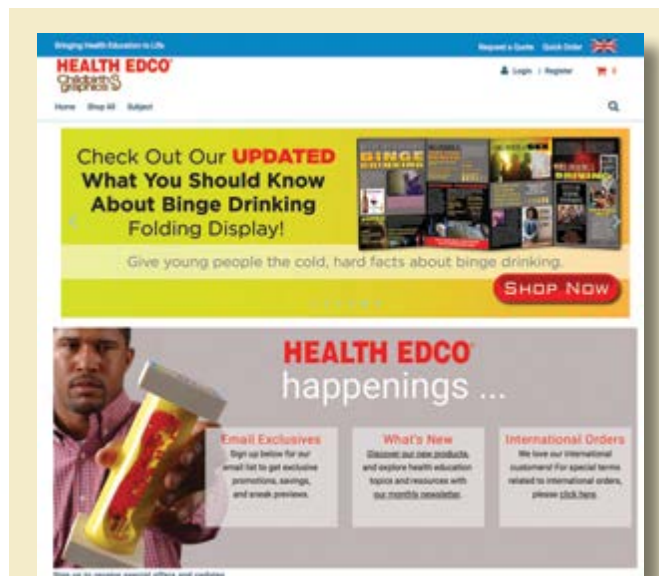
Bringing Health Education to Life

Request a Quote Quick Order

HEALTH EDCO

Childbirth Graphics

Login | Register

Home Shop All Subject

Check Out Our UPDATED What You Should Know About Binge Drinking Folding Display!

BINGE DRINKING

Give young people the cold, hard facts about binge drinking.

SHOP NOW

HEALTH EDCO happenings ...

Email Exclusives
Sign up below for our email list to get exclusive promotions, savings, and sneak previews.

What's New
Discover our new products, and explore health education topics and resources with our monthly newsletter.

International Orders
We love our international customers! For special terms related to international orders, please click here.

Sign up to receive special offers and updates